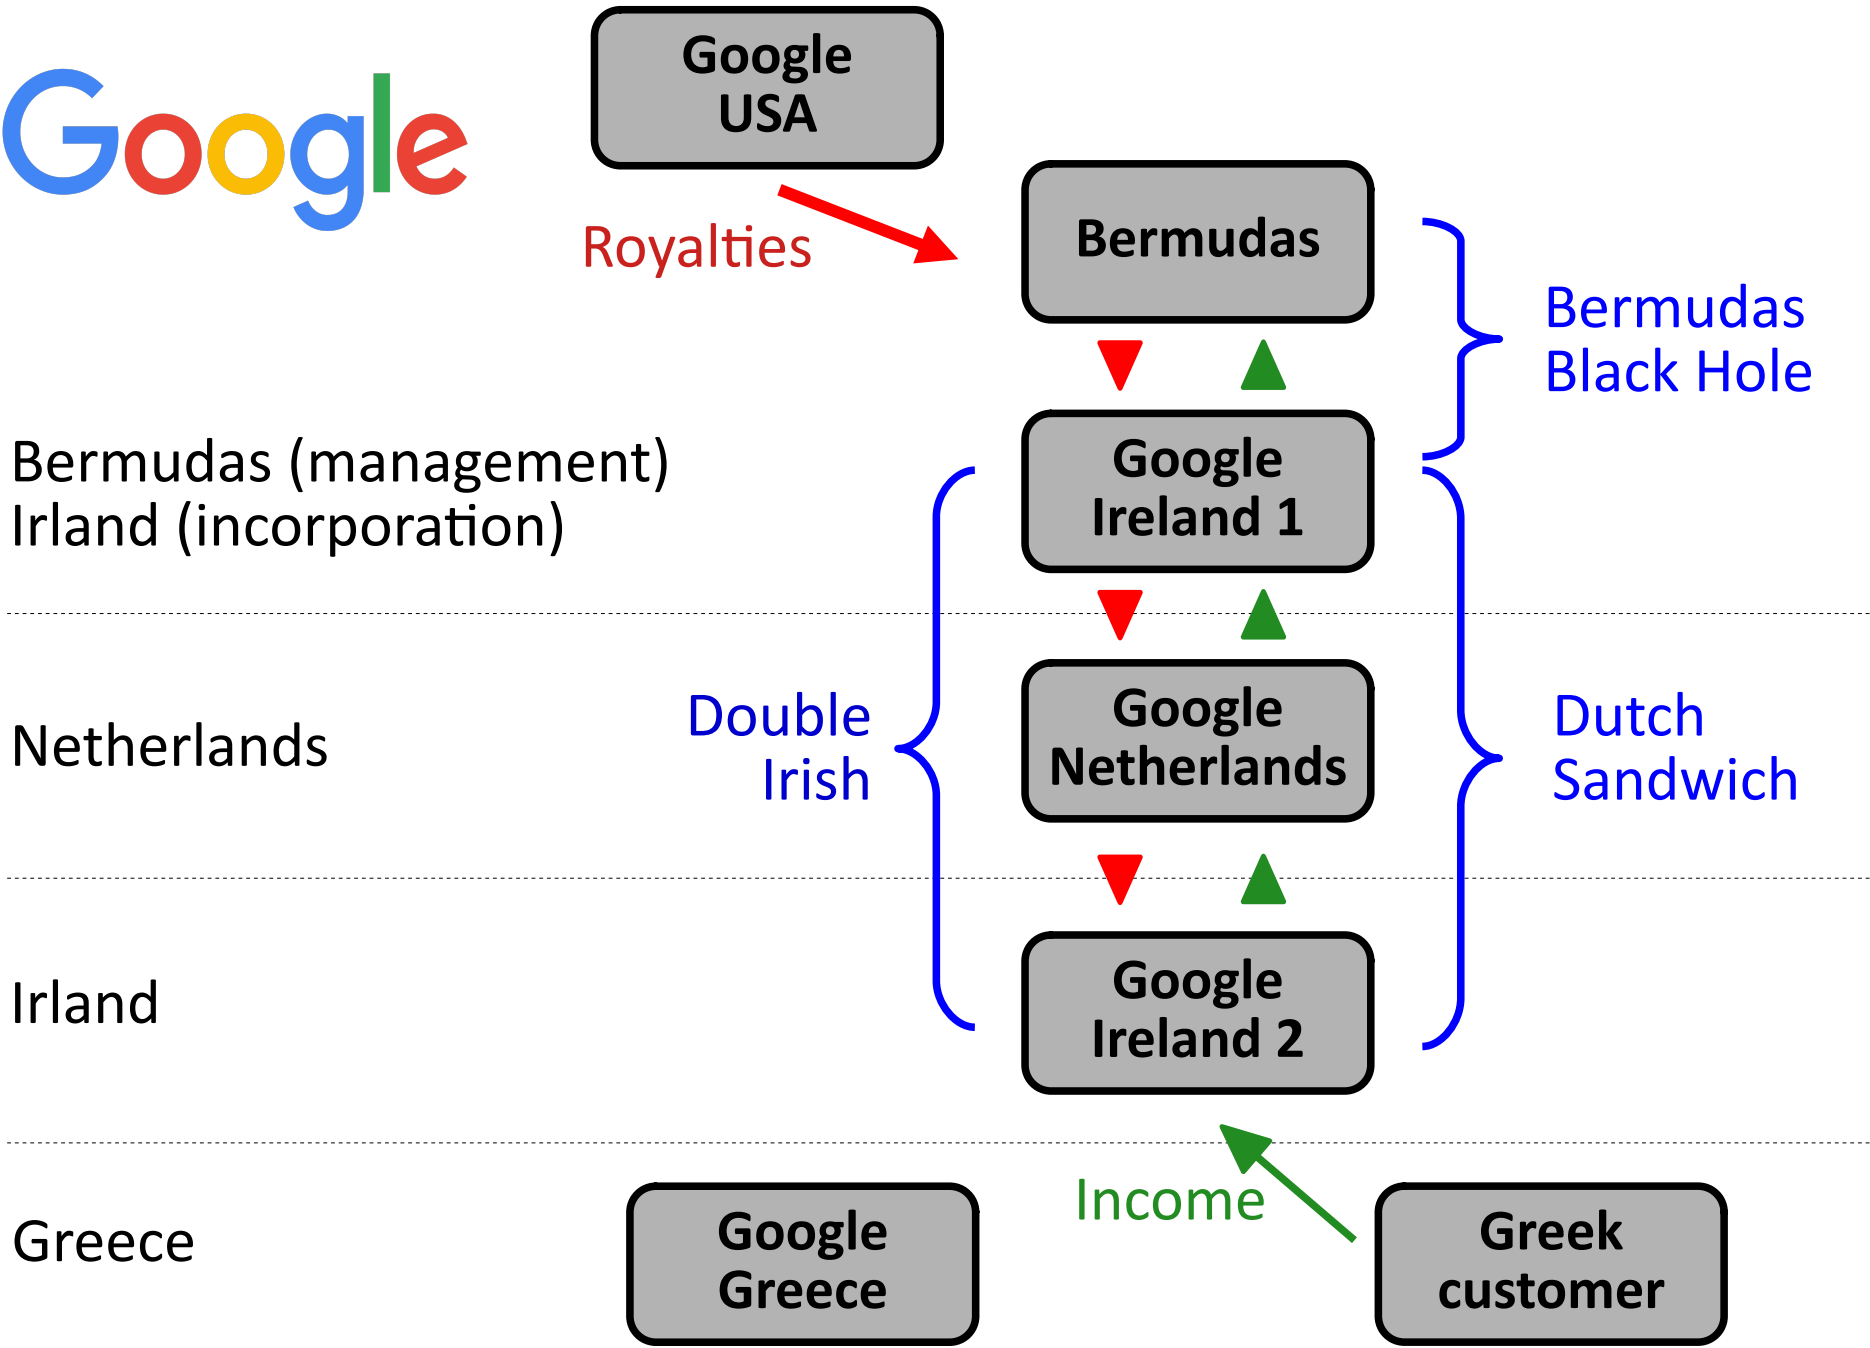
Google

Google USA

Royalties

Bermudas

Bermudas Black Hole

Bermudas (management)
Irland (incorporation)

Google Ireland 1

Netherlands

Double Irish

Google Netherlands

Dutch Sandwich

Irland

Google Ireland 2

Income

Greece

Google Greece

Greek customer